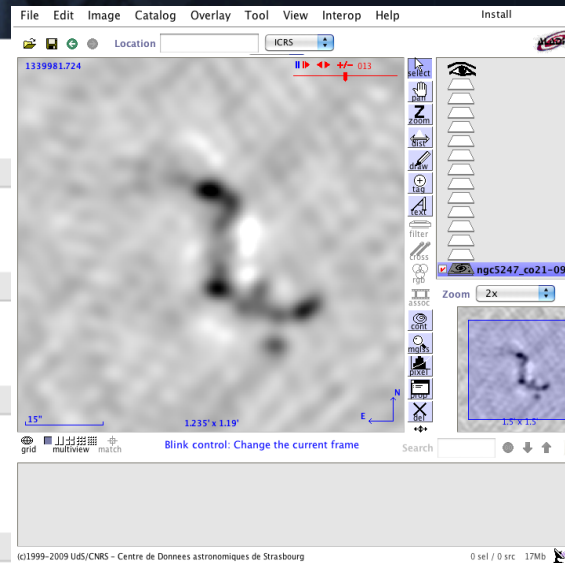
File Edit Image Catalog Overlay Tool View Interop Help Install

Location ICRS

1339981.724

+/- 013

select
pan
zoom
dist
draw
tag
text
filter
cross
rgb
assoc
cont
mgls
pixel
prop
del

ngc5247_co21-09

Zoom 2x

15"

1.235' x 1.19'

N
E

1.5' x 1.5'

grid multiview match

Blink control: Change the current frame

Search

(c)1999-2009 UdS/CNRS - Centre de Donnees astronomiques de Strasbourg

0 sel / 0 src 17Mb